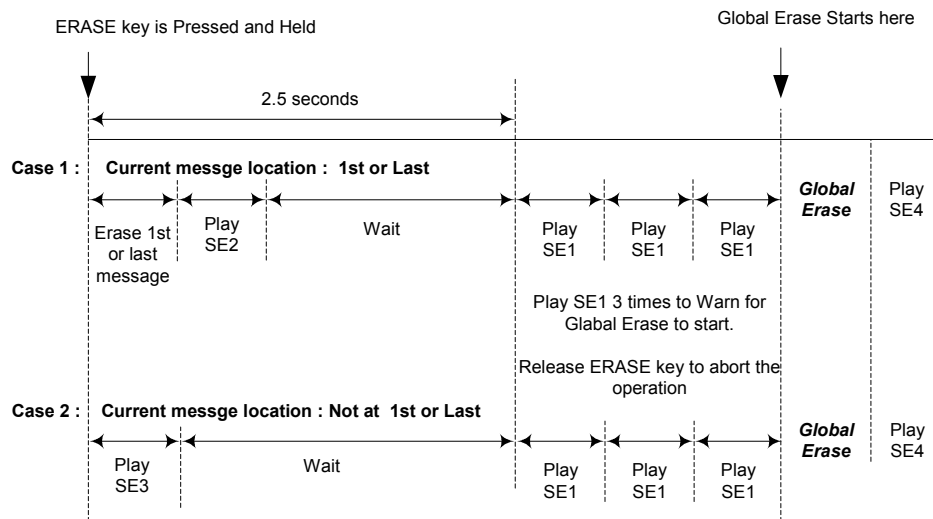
ERASE key is Pressed and Held

Global Erase Starts here

2.5 seconds

Case 1 : Current messge location : 1st or Last

Erase 1st or last message

Play SE2

Wait

Play SE1

Play SE1

Play SE1

Global Erase

Play SE4

Play SE1 3 times to Warn for Glabal Erase to start.

Release ERASE key to abort the operation

Case 2 : Current messge location : Not at 1st or Last

Play SE3

Wait

Play SE1

Play SE1

Play SE1

Global Erase

Play SE4